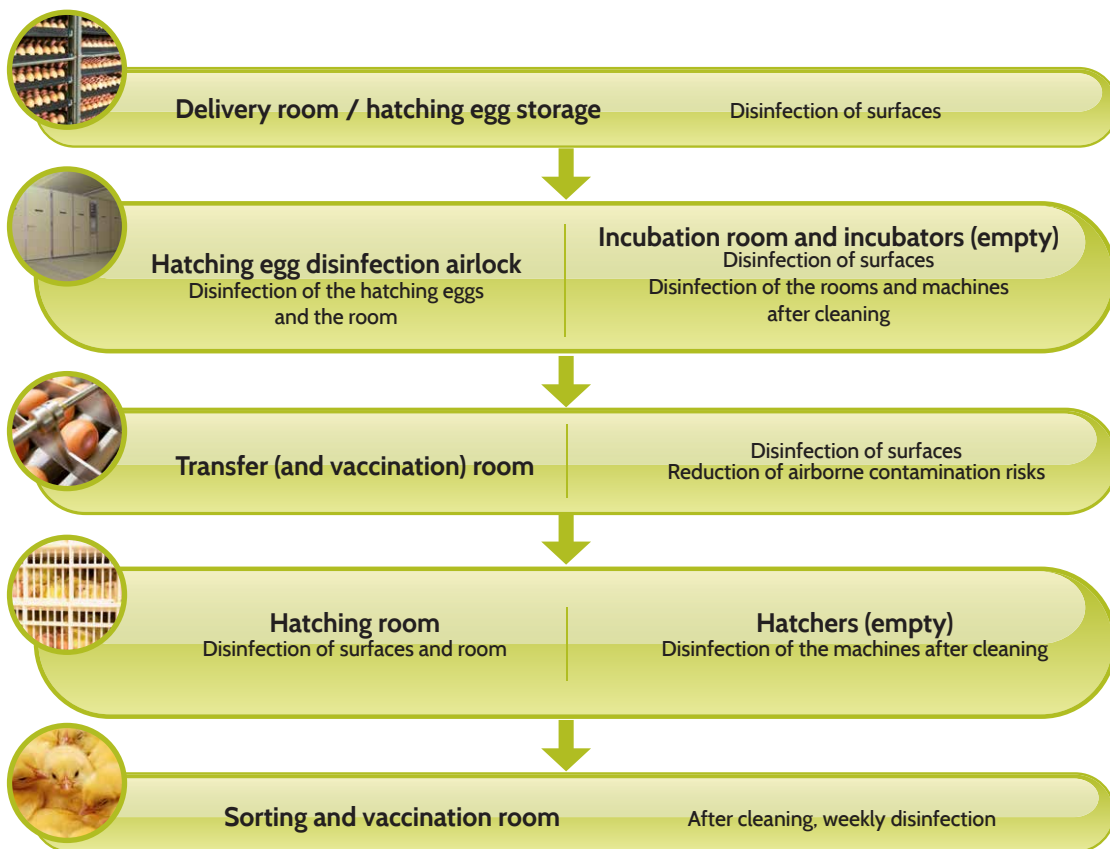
Delivery room / hatching egg storage

Disinfection of surfaces

Hatching egg disinfection airlock
Disinfection of the hatching eggs and the room

Incubation room and incubators (empty)
Disinfection of surfaces
Disinfection of the rooms and machines after cleaning

Transfer (and vaccination) room

Disinfection of surfaces
Reduction of airborne contamination risks

Hatching room
Disinfection of surfaces and room

Hatchers (empty)
Disinfection of the machines after cleaning

Sorting and vaccination room

After cleaning, weekly disinfection